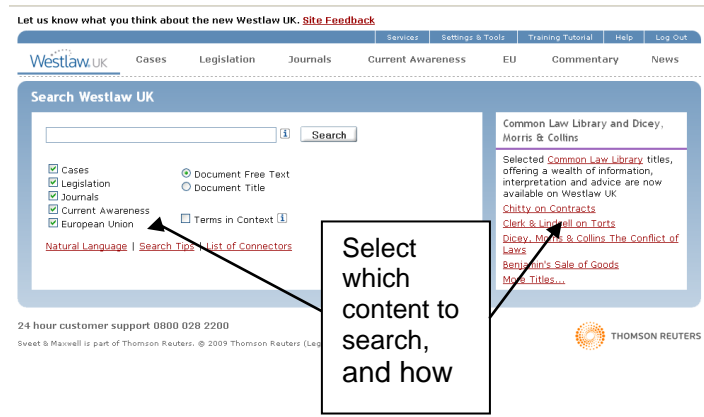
Let us know what you think about the new Westlaw UK. Site Feedback

Services | Settings & Tools | Training Tutorial | Help | Log Out

Westlaw.UK Cases Legislation Journals Current Awareness EU Commentary News

Search Westlaw UK

i Search

Cases
Legislation
Journals
Current Awareness
European Union

Document Free Text
Document Title

Terms in Context i

Natural Language | Search Tips | List of Connectors

Common Law Library and Dicey, Morris & Collins

Selected Common Law Library titles, offering a wealth of information, interpretation and advice are now available on Westlaw UK

Chitty on Contracts
Clerk & Lindsell on Torts
Dicey, M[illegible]s & Collins The Conflict of Laws
Benjamin's Sale of Goods
M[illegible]e Titles...

Select which content to search, and how

24 hour customer support 0800 028 2200

Sweet & Maxwell is part of Thomson Reuters. © 2009 Thomson Reuters (Leg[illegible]

THOMSON REUTERS